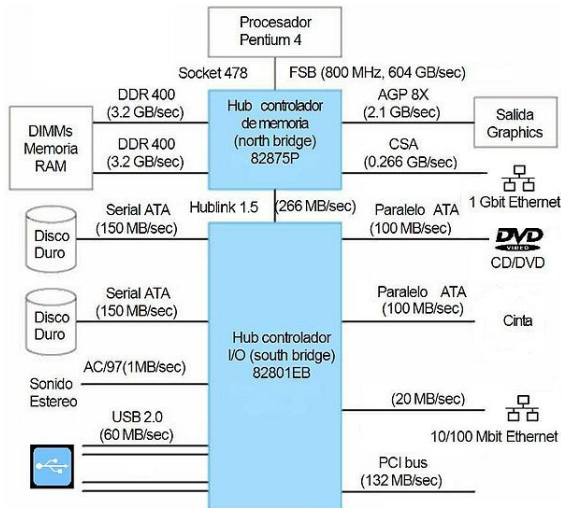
Procesador
Pentium 4

Socket 478

FSB (800 MHz, 604 GB/sec)

DDR 400
(3.2 GB/sec)

DIMMs
Memoria
RAM

DDR 400
(3.2 GB/sec)

Hub controlador
de memoria
(north bridge)
82875P

AGP 8X
(2.1 GB/sec)

Salida
Graphics

CSA
(0.266 GB/sec)

1 Gbit Ethernet

Hublink 1.5

(266 MB/sec)

Disco
Duro

Serial ATA
(150 MB/sec)

Paralelo ATA
(100 MB/sec)

DVD
VIDEO
CD/DVD

Disco
Duro

Serial ATA
(150 MB/sec)

Paralelo ATA
(100 MB/sec)

Cinta

Hub controlador
I/O (south bridge)
82801EB

AC/97(1MB/sec)

Sonido
Estereo

(20 MB/sec)

10/100 Mbit Ethernet

USB 2.0
(60 MB/sec)

PCI bus
(132 MB/sec)